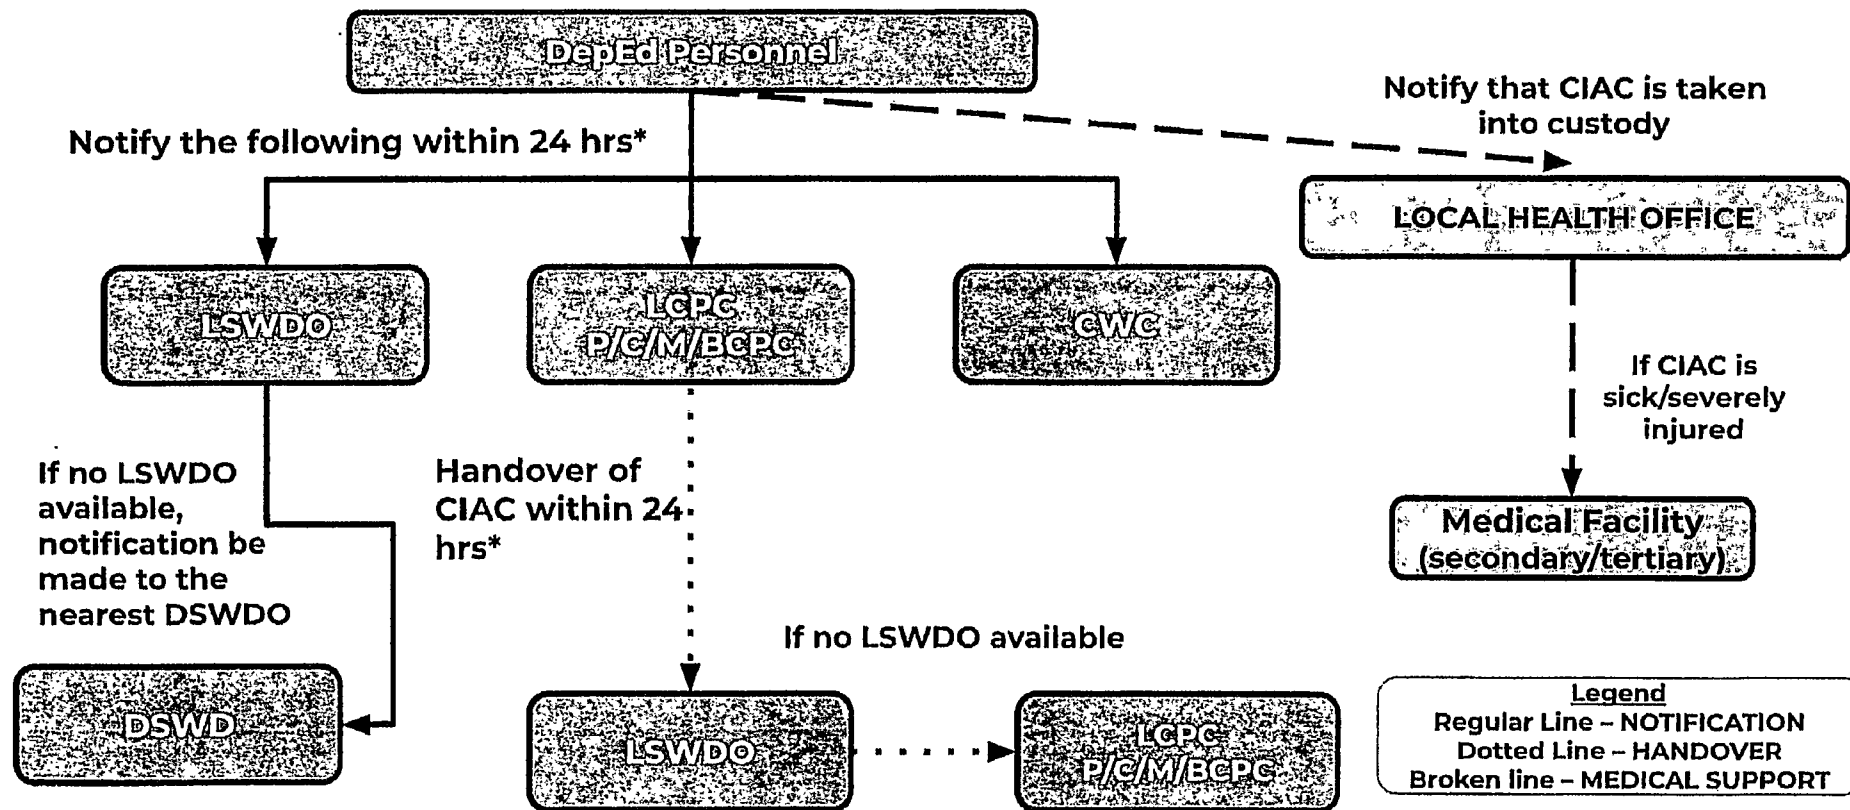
DepEd Personnel

Notify the following within 24 hrs*

Notify that CIAC is taken into custody

LOCAL HEALTH OFFICE

LSWDO

LCPC P/C/M/BCPC

CWC

If CIAC is sick/severely injured

If no LSWDO available, notification be made to the nearest DSWDO

Handover of CIAC within 24 hrs*

Medical Facility (secondary/tertiary)

If no LSWDO available

DSWD

LSWDO

LCPC P/C/M/BCPC

Legend
Regular Line – NOTIFICATION
Dotted Line – HANDOVER
Broken line – MEDICAL SUPPORT